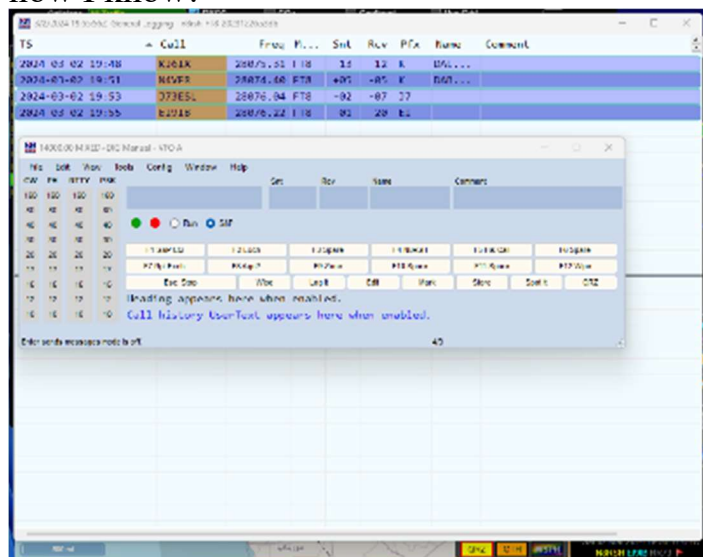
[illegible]

| TS | Call | Freq | M... | Snt | Rcv | Pfx | Name | Comment |
|---|---|---|---|---|---|---|---|---|
| 2024-03-02 19:48 | K2GLK | 28075.53 | FT8 | 14 | 12 | K | DA1... | |
| 2024-03-02 19:51 | N4VER | 28074.40 | FT8 | +05 | -05 | K | DA1... | |
| 2024-03-02 19:53 | J73ESL | 28076.04 | FT8 | -02 | -07 | J7 | | |
| 2024-03-02 19:55 | EJ91S | 28076.22 | FT8 | 01 | 20 | EI | | |

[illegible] - DX Manual - VFO A

File Edit View Tools Config Window Help

CW PH RTTY PSK

Snt Rcv Name Comment

Run S&P

Esc Stop Wipe Log It Edit Mark Store Spot It QRZ

Heading appears here when enabled.
Call history UserText appears here when enabled.

Enter sends messages mode is off

45